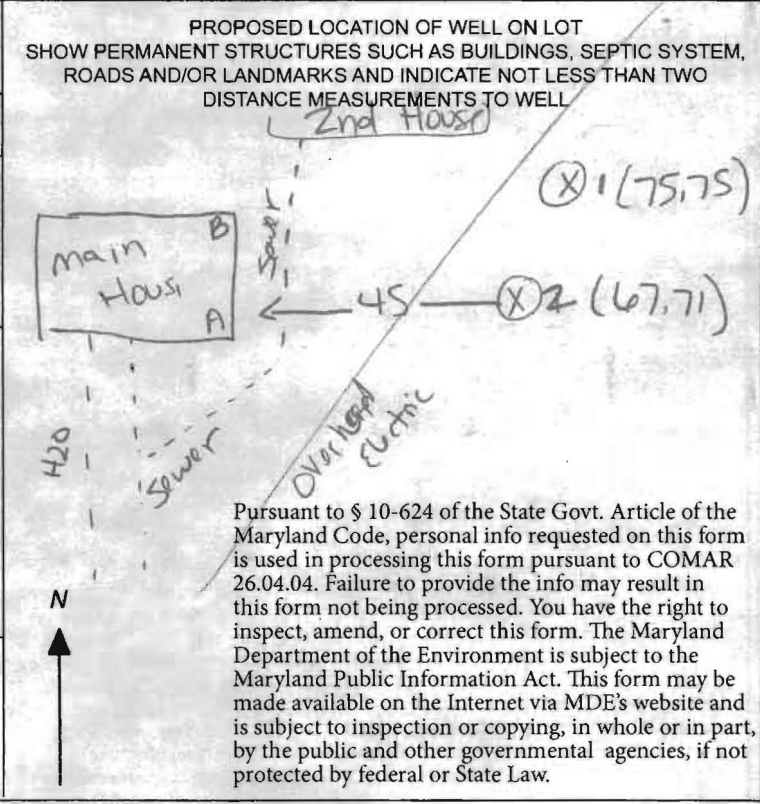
PROPOSED LOCATION OF WELL ON LOT
SHOW PERMANENT STRUCTURES SUCH AS BUILDINGS, SEPTIC SYSTEM, ROADS AND/OR LANDMARKS AND INDICATE NOT LESS THAN TWO DISTANCE MEASUREMENTS TO WELL

2nd House

Ⓧ1 (75,75)

main Hous

B

A

Sewer

45

Ⓧ2 (67,71)

Overhead Electric

H2O

Sewer

N

Pursuant to § 10-624 of the State Govt. Article of the Maryland Code, personal info requested on this form is used in processing this form pursuant to COMAR 26.04.04. Failure to provide the info may result in this form not being processed. You have the right to inspect, amend, or correct this form. The Maryland Department of the Environment is subject to the Maryland Public Information Act. This form may be made available on the Internet via MDE's website and is subject to inspection or copying, in whole or in part, by the public and other governmental agencies, if not protected by federal or State Law.